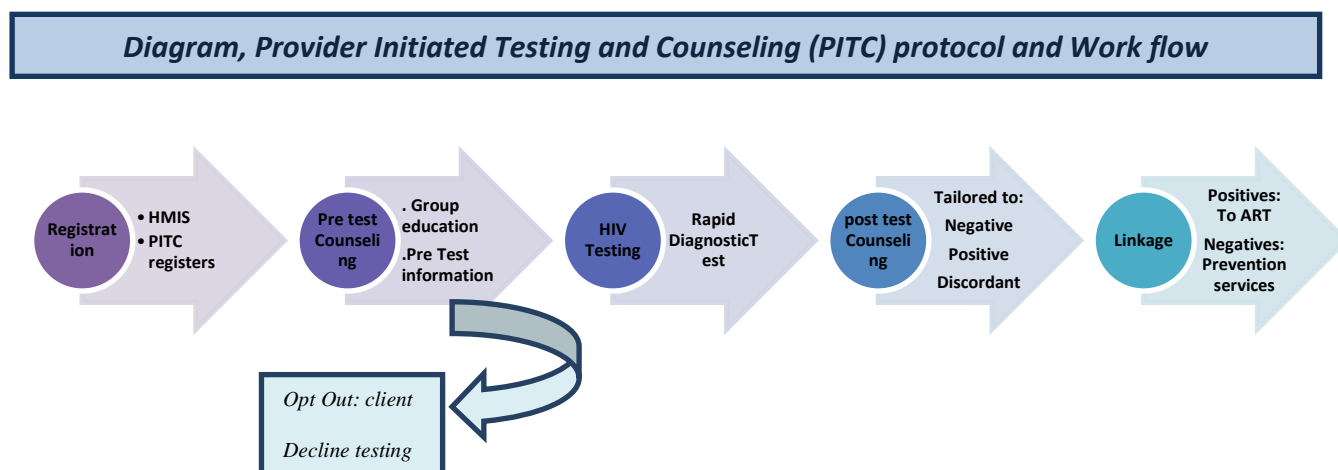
Diagram, Provider Initiated Testing and Counseling (PITC) protocol and Work flow

Registration

• HMIS
• PITC registers

Pre test Counseling

. Group education
.Pre Test information

HIV Testing

Rapid DiagnosticTest

post test Counseling

Tailored to:
Negative
Positive
Discordant

Linkage

Positives: To ART
Negatives: Prevention services

Opt Out: client

Decline testing